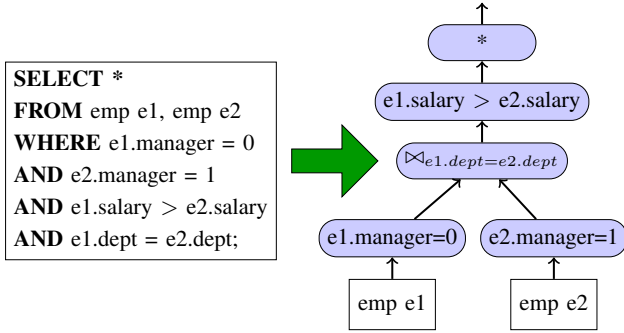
SELECT *
FROM emp e1, emp e2
WHERE e1.manager = 0
AND e2.manager = 1
AND e1.salary > e2.salary
AND e1.dept = e2.dept;

*

e1.salary > e2.salary

$\bowtie_{e1.dept=e2.dept}$

e1.manager=0

e2.manager=1

emp e1

emp e2